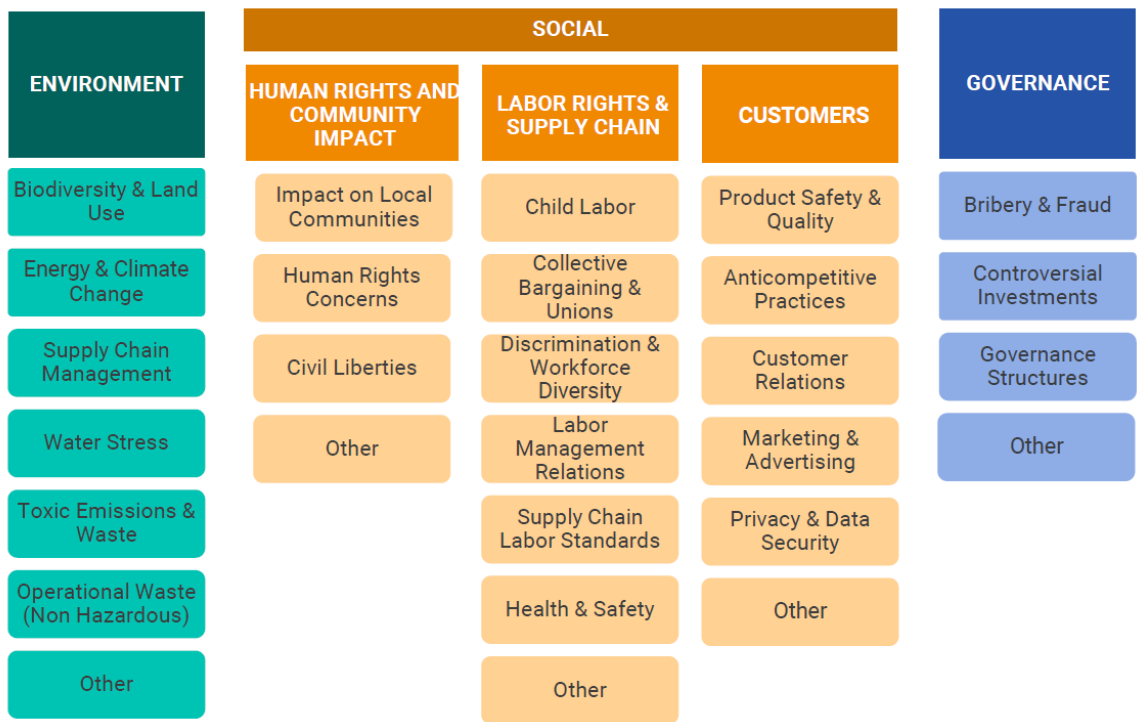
ENVIRONMENT

Biodiversity & Land Use

Energy & Climate Change

Supply Chain Management

Water Stress

Toxic Emissions & Waste

Operational Waste (Non Hazardous)

Other

SOCIAL

HUMAN RIGHTS AND COMMUNITY IMPACT

Impact on Local Communities

Human Rights Concerns

Civil Liberties

Other

LABOR RIGHTS & SUPPLY CHAIN

Child Labor

Collective Bargaining & Unions

Discrimination & Workforce Diversity

Labor Management Relations

Supply Chain Labor Standards

Health & Safety

Other

CUSTOMERS

Product Safety & Quality

Anticompetitive Practices

Customer Relations

Marketing & Advertising

Privacy & Data Security

Other

GOVERNANCE

Bribery & Fraud

Controversial Investments

Governance Structures

Other